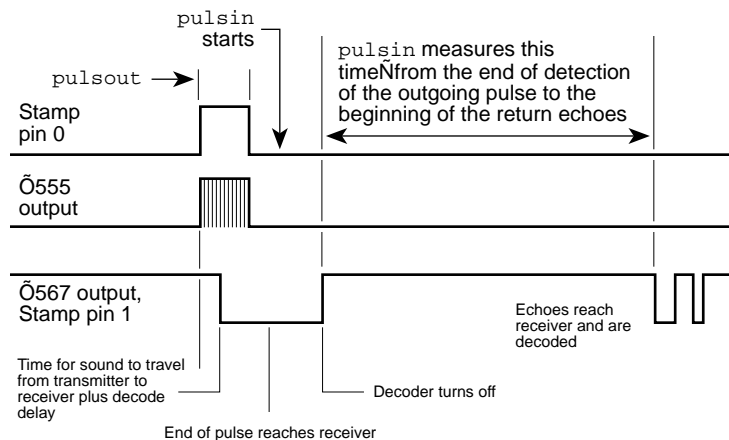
pulsin starts

pulsout

pulsin measures this timeÑfrom the end of detection of the outgoing pulse to the beginning of the return echoes

Stamp pin 0

Õ555 output

Õ567 output, Stamp pin 1

Echoes reach receiver and are decoded

Time for sound to travel from transmitter to receiver plus decode delay

Decoder turns off

End of pulse reaches receiver